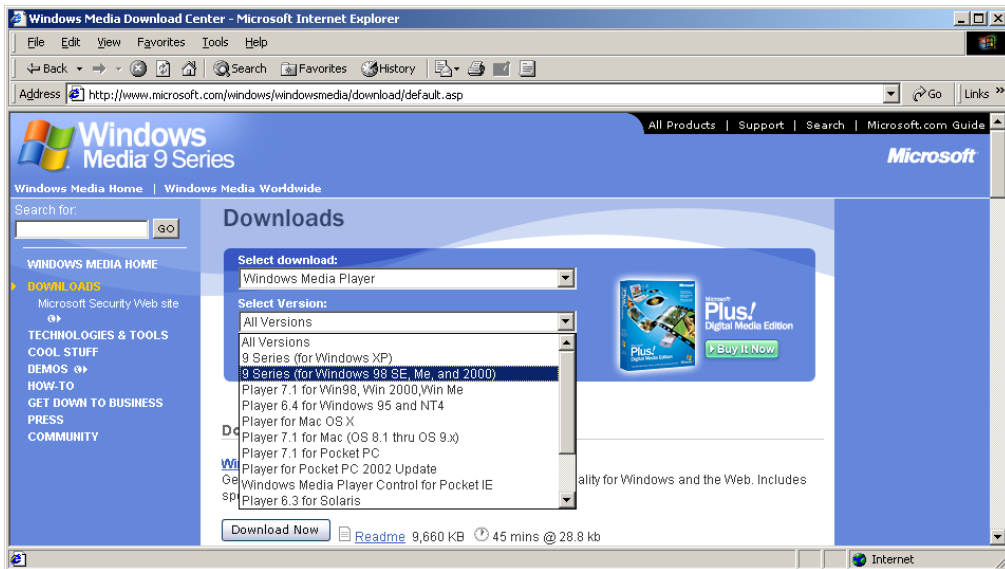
Windows Media Download Center - Microsoft Internet Explorer

File Edit View Favorites Tools Help

Back Search Favorites History

Address http://www.microsoft.com/windows/windowsmedia/download/default.asp Go Links

Windows Media 9 Series

All Products | Support | Search | Microsoft.com Guide

Microsoft

Windows Media Home | Windows Media Worldwide

Search for:
GO

WINDOWS MEDIA HOME
DOWNLOADS
Microsoft Security Web site
TECHNOLOGIES & TOOLS
COOL STUFF
DEMOS
HOW-TO
GET DOWN TO BUSINESS
PRESS
COMMUNITY

Downloads

Select download:
Windows Media Player

Select Version:
All Versions

All Versions
9 Series (for Windows XP)
9 Series (for Windows 98 SE, Me, and 2000)
Player 7.1 for Win98, Win 2000,Win Me
Player 6.4 for Windows 95 and NT4
Player for Mac OS X
Player 7.1 for Mac (OS 8.1 thru OS 9.x)
Player 7.1 for Pocket PC
Player for Pocket PC 2002 Update
Windows Media Player Control for Pocket IE
Player 6.3 for Solaris

Microsoft Plus! Digital Media Edition
Buy It Now

Do
Wi
Ge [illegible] ality for Windows and the Web. Includes
sp

Download Now Readme 9,660 KB 45 mins @ 28.8 kb

Internet